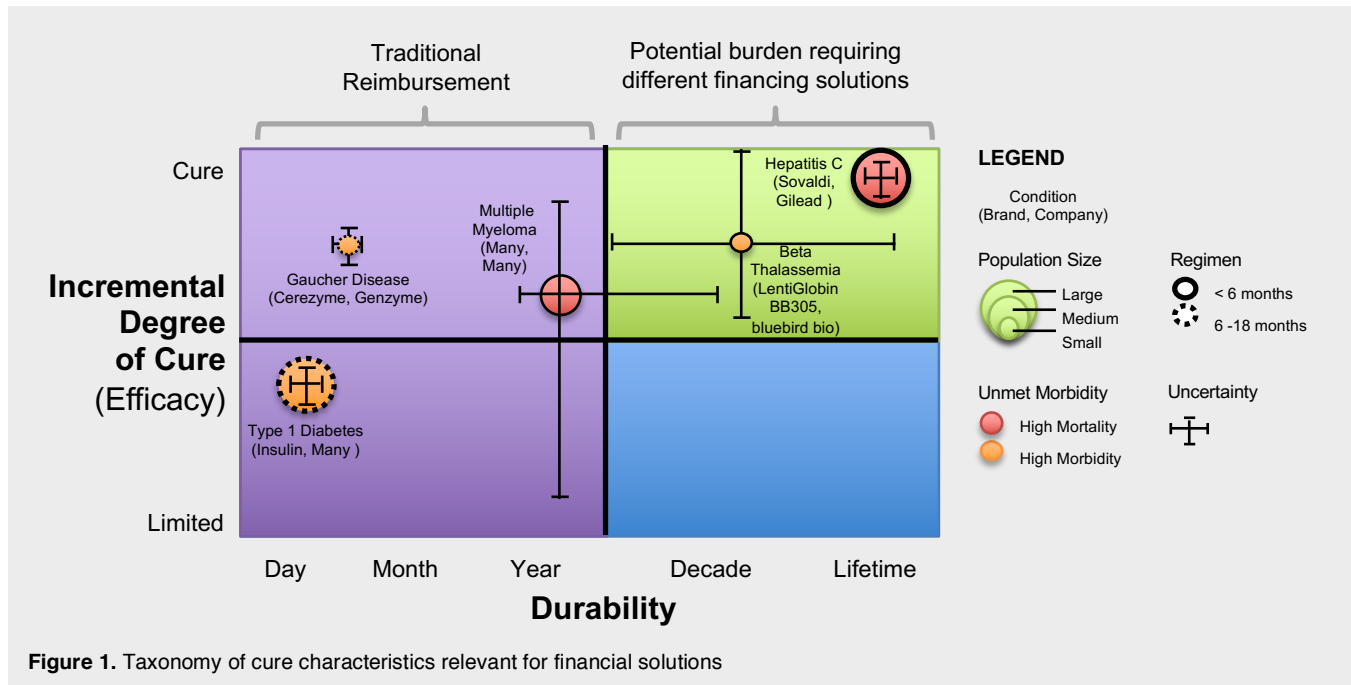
Traditional Reimbursement

Potential burden requiring different financing solutions

Cure

Incremental Degree of Cure (Efficacy)

Limited

Gaucher Disease (Cerezyme, Genzyme)

Multiple Myeloma (Many, Many)

Hepatitis C (Sovaldi, Gilead )

Beta Thalassemia (LentiGlobin BB305, bluebird bio)

Type 1 Diabetes (Insulin, Many )

Day Month Year Decade Lifetime

Durability

LEGEND

Condition (Brand, Company)

Population Size

Large

Medium

Small

Regimen

< 6 months

6 -18 months

Unmet Morbidity

High Mortality

High Morbidity

Uncertainty

**Figure 1.** Taxonomy of cure characteristics relevant for financial solutions